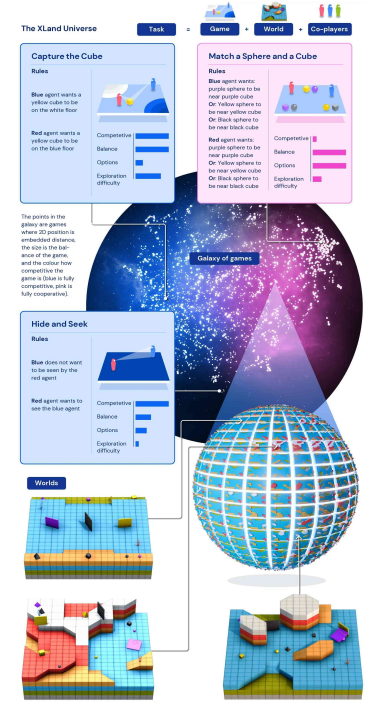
The XLand Universe

Task = Game + World + Co-players

Capture the Cube

Rules

Blue agent wants a yellow cube to be on the white floor

Red agent wants a yellow cube to be on the blue floor

Competitive
Balance
Options
Exploration difficulty

Match a Sphere and a Cube

Rules

Blue agent wants: purple sphere to be near purple cube
Or: Yellow sphere to be near yellow cube
Or: Black sphere to be near black cube

Red agent wants: purple sphere to be near purple cube
Or: Yellow sphere to be near yellow cube
Or: Black sphere to be near black cube

Competitive
Balance
Options
Exploration difficulty

The points in the galaxy are games where 2D position is embedded distance, the size is the balance of the game, and the colour how competitive the game is (blue is fully competitive, pink is fully cooperative).

Galaxy of games

Hide and Seek

Rules

Blue does not want to be seen by the red agent

Red agent wants to see the blue agent

Competitive
Balance
Options
Exploration difficulty

Worlds